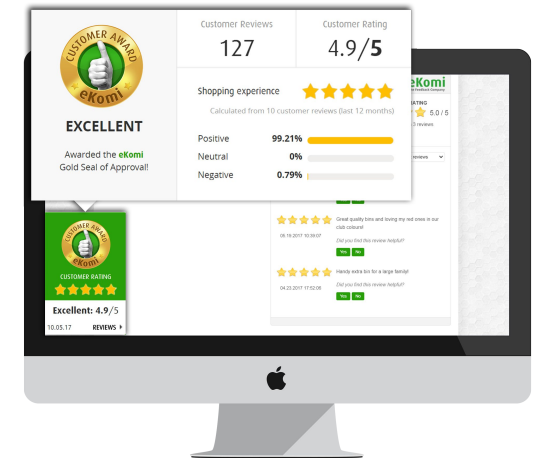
CUSTOMER AWARD
eKomi

EXCELLENT

Awarded the eKomi Gold Seal of Approval!

Customer Reviews
127

Customer Rating
4.9/5

Shopping experience

Calculated from 10 customer reviews (last 12 months)

Positive 99.21%
Neutral 0%
Negative 0.79%

eKomi
RATING
5.0 / 5
reviews

Great quality bins and loving my red ones in our club colours!
06.19.2017 10:39:07
Did you find this review helpful?
Yes No

Handy extra bin for a large family!
04.23.2017 17:52:06
Did you find this review helpful?
Yes No

CUSTOMER AWARD
eKomi
CUSTOMER RATING
Excellent: 4.9/5
10.05.17 REVIEWS